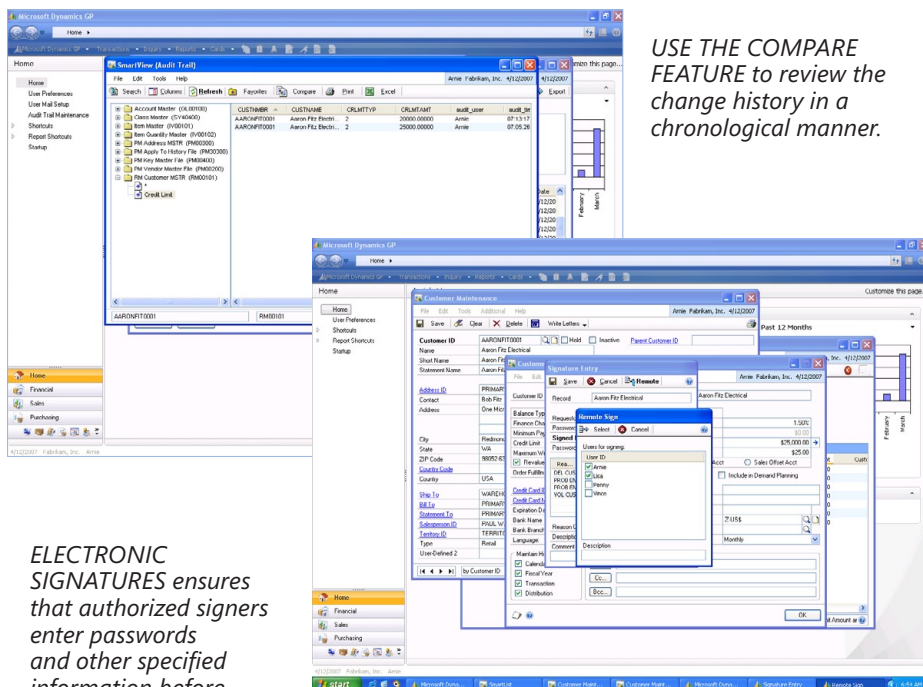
USE THE COMPARE FEATURE to review the change history in a chronological manner.

ELECTRONIC SIGNATURES ensures that authorized signers enter passwords and other specified information before

Microsoft Dynamics GP

Home

SmartView (Audit Trail)

File Edit Tools Help

Search Columns Refresh Favorites Compare Print Excel

Account Master (GL00100)
Class Master (SY40400)
Item Master (IV00101)
Item Quantity Master (IV00102)
PM Address MSTR (PM00300)
PM Apply To History File (PM30300)
PM Key Master File (PM00400)
PM Vendor Master File (PM00200)
RM Customer MSTR (RM00101)
Credit Limit

| CUSTNMBR | CUSTNAME | CRLMTTYP | CRLMTAMT | audit_user | audit_tim |
|---|---|---|---|---|---|
| AARONFIT0001 | Aaron Fitz Electri... | 2 | 20000.00000 | Arnie | 07:13:17 |
| AARONFIT0001 | Aaron Fitz Electri... | 2 | 25000.00000 | Arnie | 07:05:26 |

AARONFIT0001 RM00101

Arnie Fabrikam, Inc. 4/12/2007

Home
User Preferences
User Mail Setup
Audit Trail Maintenance
Shortcuts
Report Shortcuts
Startup

Home
Financial
Sales
Purchasing

4/12/2007 Fabrikam, Inc. Arnie

Customer Maintenance

File Edit Tools Additional Help

Save Clear Delete Write Letters

Customer ID AARONFIT0001 Hold Inactive Parent Customer ID
Name Aaron Fitz Electrical
Short Name
Statement Name
Address ID PRIMAR
Contact Bob Fitz
Address One Mic
City Redmond
State WA
ZIP Code 98052
Country Code
Country USA
Ship To WAREH
Bill To PRIMAR
Statement To PRIMAR
Salesperson ID PAUL W
Territory ID TERRITO
Type Retail
User-Defined 2

by Customer ID

Signature Entry

Save Cancel Remote

Record Aaron Fitz Electrical

Remote Sign

Select Cancel

Users for signing:
User ID
Arnie
Lisa
Penny
Vince

Description

Past 12 Months

1.50%
$0.00
$25,000.00
$25.00
Sales Offset Acct
Include in Demand Planning
Z-US$
Monthly

OK

Customize this page

February
March

start Microsoft Dyna... SmartList Customer Maint... Customer Maint... Microsoft Dyna... Signature Entry Remote Sign